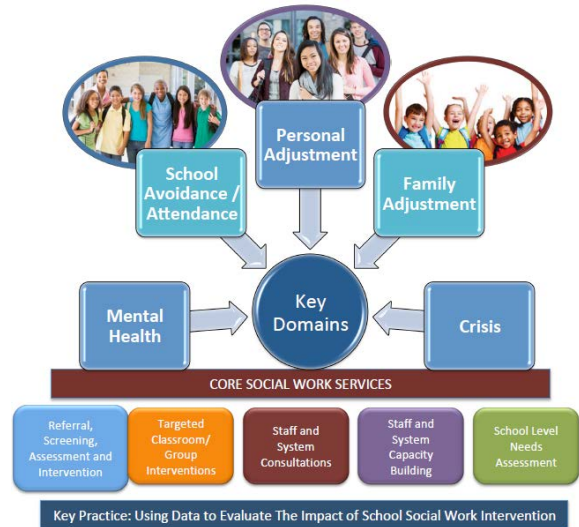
Personal Adjustment

School Avoidance / Attendance

Family Adjustment

Mental Health

Key Domains

Crisis

CORE SOCIAL WORK SERVICES

Referral, Screening, Assessment and Intervention

Targeted Classroom/ Group Interventions

Staff and System Consultations

Staff and System Capacity Building

School Level Needs Assessment

Key Practice: Using Data to Evaluate The Impact of School Social Work Intervention